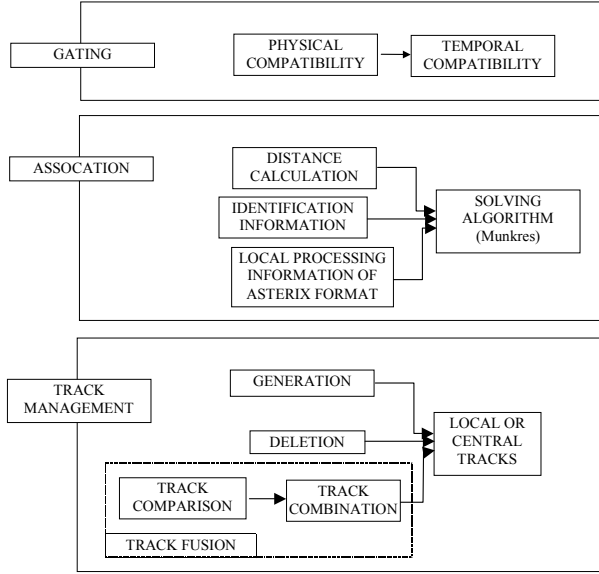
GATING

PHYSICAL COMPATIBILITY

TEMPORAL COMPATIBILITY

ASSOCATION

DISTANCE CALCULATION

IDENTIFICATION INFORMATION

LOCAL PROCESSING INFORMATION OF ASTERIX FORMAT

SOLVING ALGORITHM (Munkres)

TRACK MANAGEMENT

GENERATION

DELETION

LOCAL OR CENTRAL TRACKS

TRACK COMPARISON

TRACK COMBINATION

TRACK FUSION